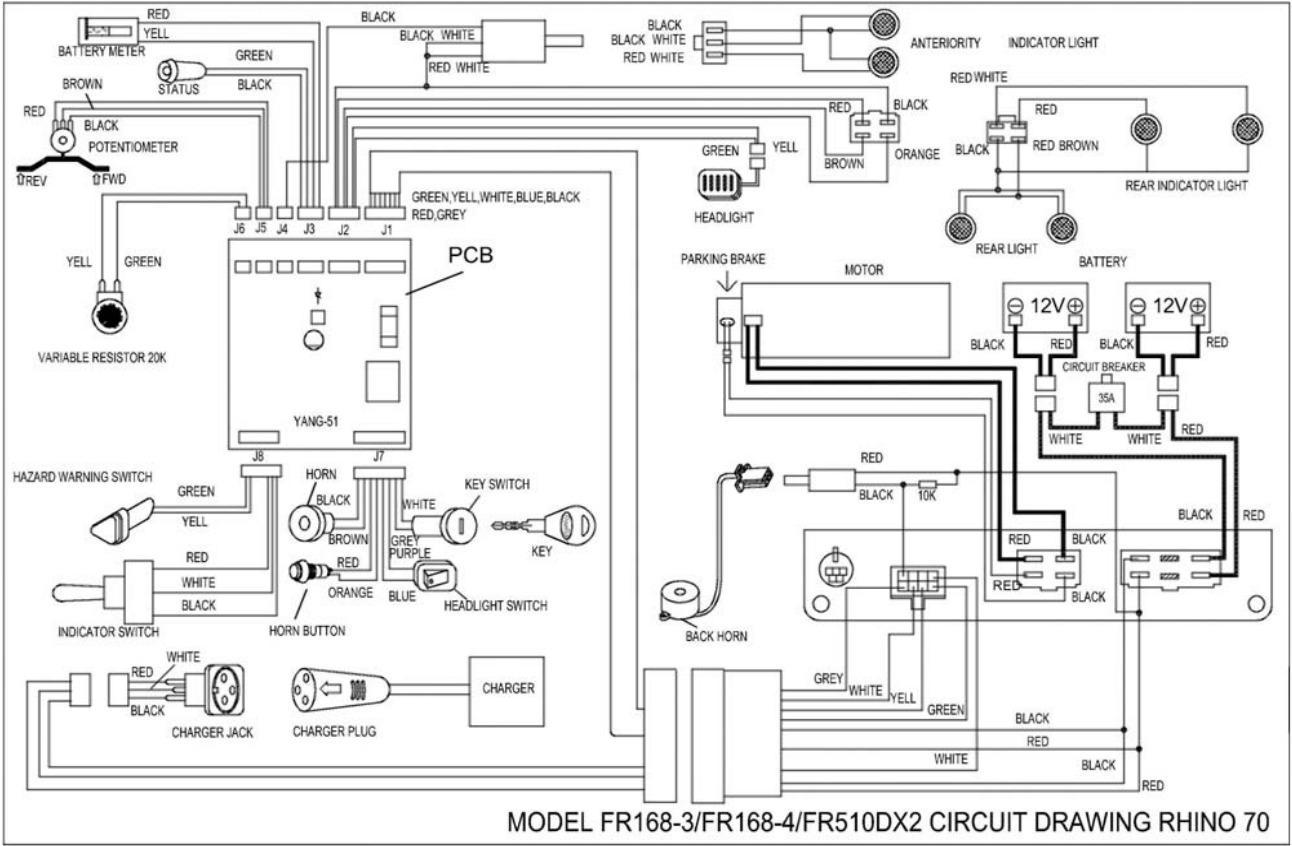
RED
YELL
BATTERY METER
BLACK
BLACK WHITE
RED WHITE
BLACK
BLACK WHITE
RED WHITE
ANTERIORITY INDICATOR LIGHT
GREEN
STATUS
BLACK
BROWN
RED
BLACK
POTENTIOMETER
REV
FWD
RED WHITE
RED
BLACK
RED BROWN
BLACK
RED
BROWN
ORANGE
GREEN
YELL
HEADLIGHT
REAR INDICATOR LIGHT
REAR LIGHT
J6 J5 J4 J3 J2 J1
GREEN,YELL,WHITE,BLUE,BLACK
RED,GREY
YELL
GREEN
PCB
VARIABLE RESISTOR 20K
PARKING BRAKE
MOTOR
BATTERY
12V
12V
BLACK
RED
BLACK
RED
CIRCUIT BREAKER
35A
WHITE
WHITE
RED
YANG-51
J8
J7
HAZARD WARNING SWITCH
GREEN
YELL
HORN
BLACK
BROWN
WHITE
KEY SWITCH
KEY
GREY
PURPLE
RED
ORANGE
BLUE
HEADLIGHT SWITCH
HORN BUTTON
RED
WHITE
BLACK
INDICATOR SWITCH
RED
BLACK
10K
BLACK
RED
RED
BLACK
RED
BLACK
BACK HORN
WHITE
RED
BLACK
CHARGER JACK
CHARGER PLUG
CHARGER
GREY
WHITE
YELL
GREEN
BLACK
RED
WHITE
BLACK
RED
MODEL FR168-3/FR168-4/FR510DX2 CIRCUIT DRAWING RHINO 70